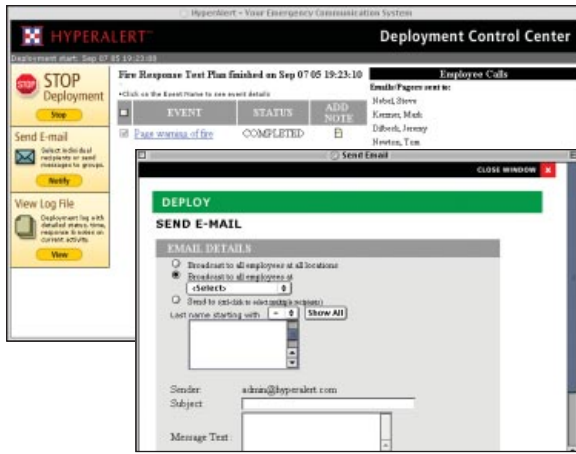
Hyperalert - Your Emergency Communication System

HYPERALERT

Deployment Control Center

Deployment start: Sep 07 05 19:23:08

STOP Deployment

Stop

Send E-mail

Select individual recipients or send messages to groups.

Notify

View Log File

Deployment log with detailed status, time, response & notes on current activity.

View

Fire Response Test Plan finished on Sep 07 05 19:23:10

•Click on the Event Name to see event details

| | EVENT | STATUS | ADD NOTE |
|---|---|---|---|
| | Page warning of fire | COMPLETED | |

Employee Calls

Emails/Pagers sent to:

Nebel, Steve

Kramer, Mark

Dilbeck, Jeremy

Newton, Tom

Send Email

CLOSE WINDOW

DEPLOY

SEND E-MAIL

EMAIL DETAILS

Broadcast to all employees at all locations

Broadcast to all employees at

<Select>

Send to (ctrl-click to select multiple recipients)

Last name starting with - Show All

Sender: admin@hyperalert.com

Subject

Message Text